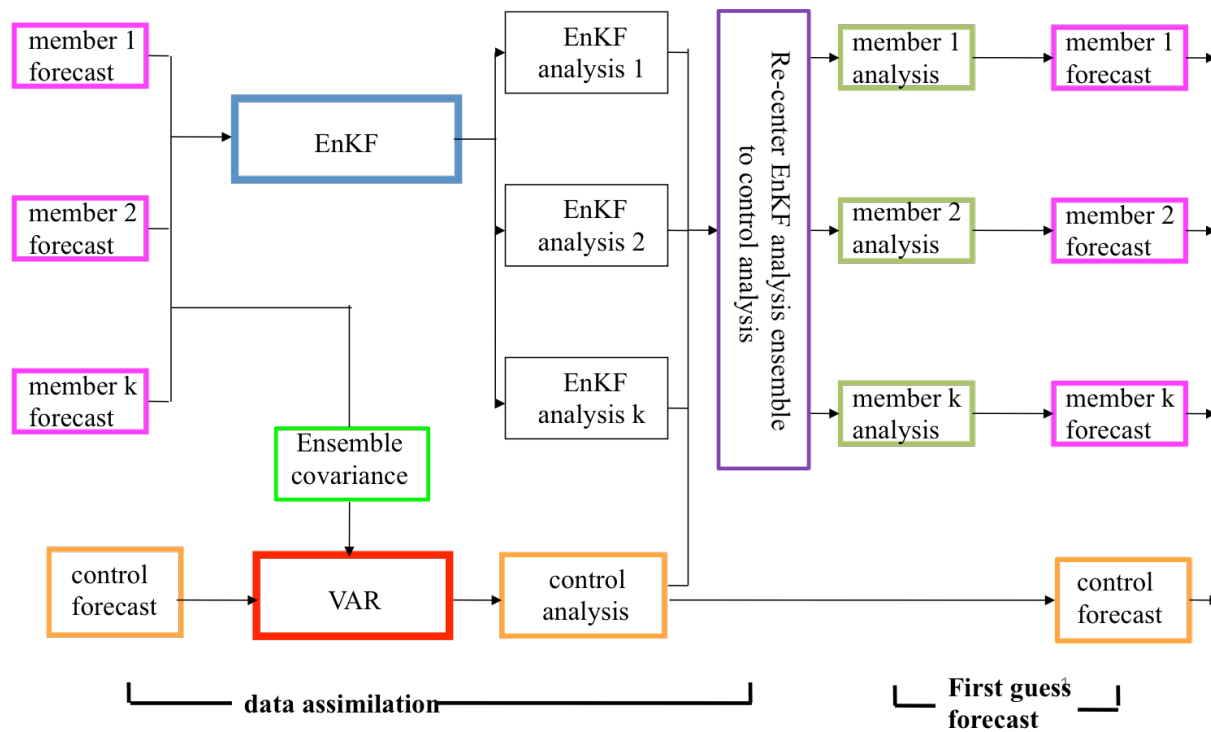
member 1 forecast

member 2 forecast

member k forecast

EnKF

EnKF analysis 1

EnKF analysis 2

EnKF analysis k

Re-center EnKF analysis ensemble to control analysis

member 1 analysis

member 2 analysis

member k analysis

member 1 forecast

member 2 forecast

member k forecast

Ensemble covariance

control forecast

VAR

control analysis

control forecast

data assimilation

First guess forecast